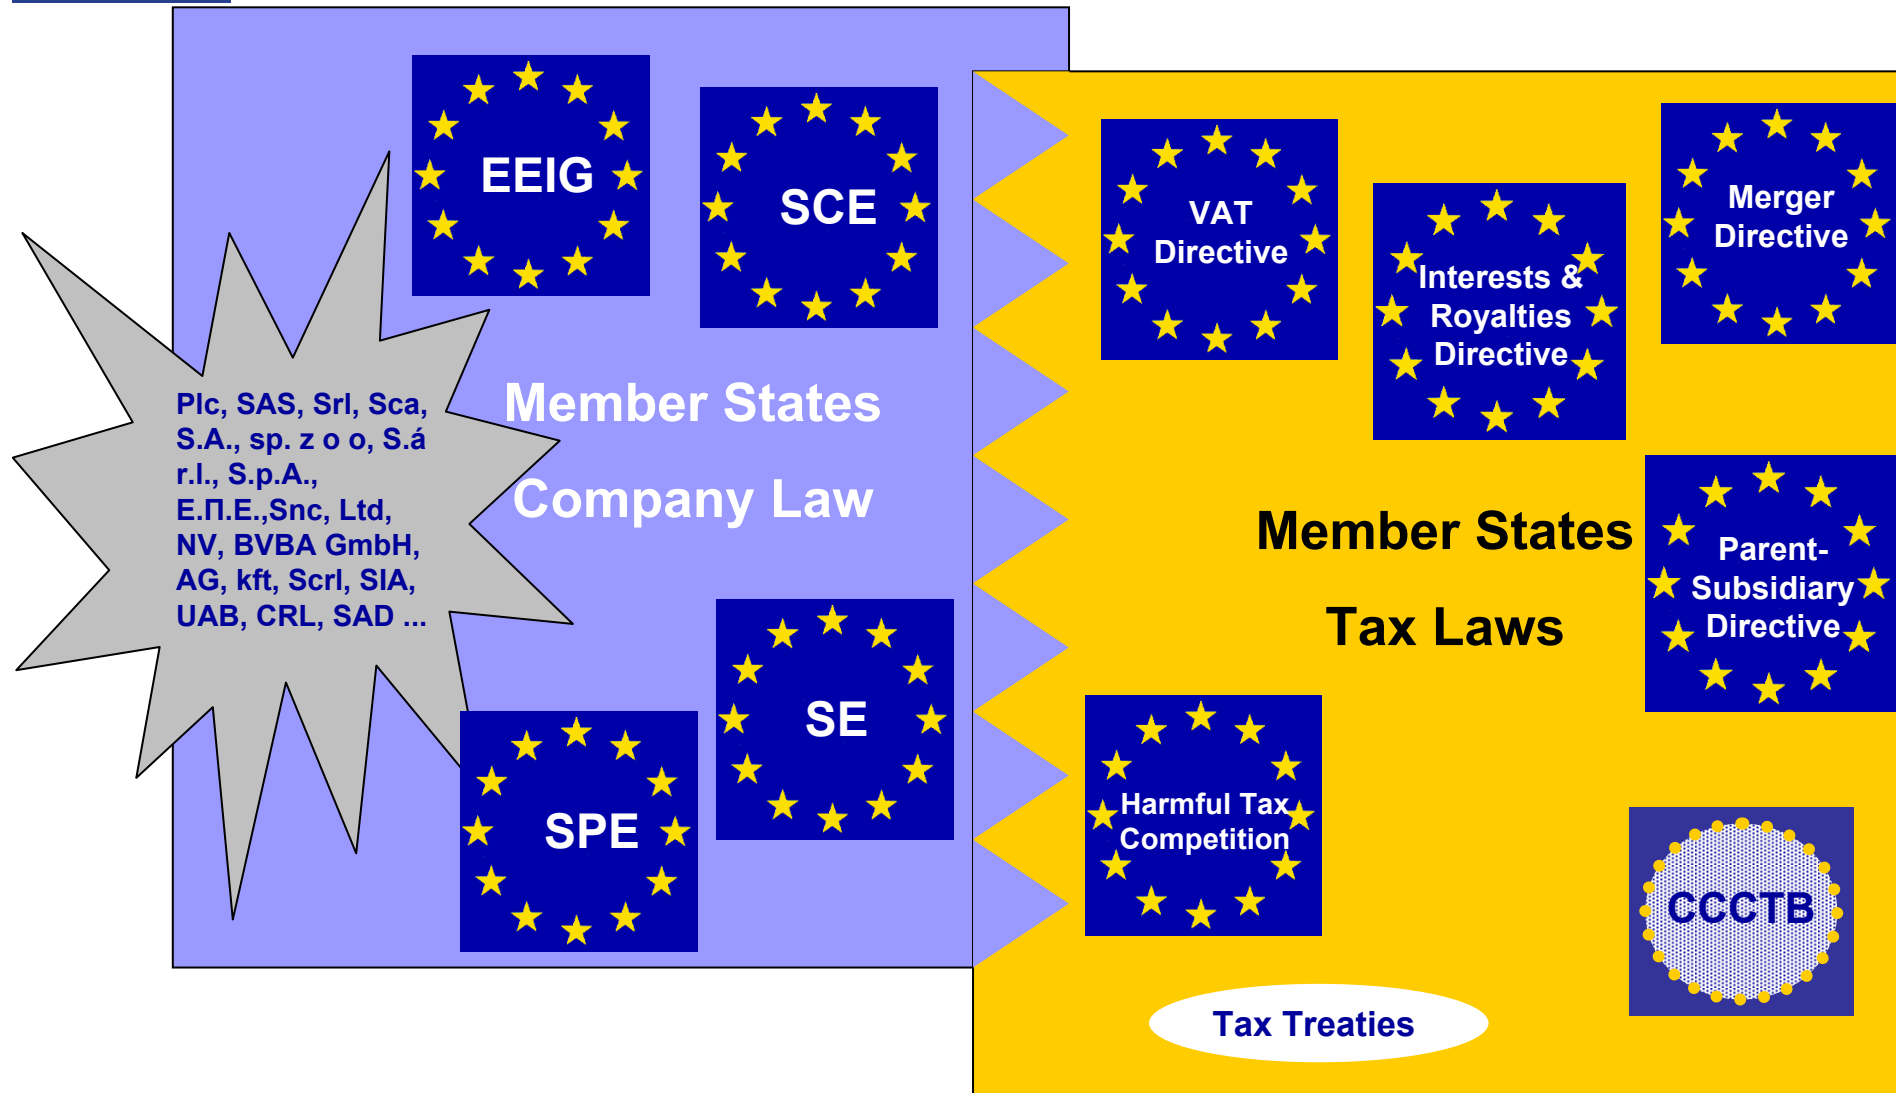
EEIG

SCE

Plc, SAS, Srl, Sca, S.A., sp. z o o, S.á r.l., S.p.A., Ε.Π.Ε.,Snc, Ltd, NV, BVBA GmbH, AG, kft, Scrl, SIA, UAB, CRL, SAD ...

Member States

Company Law

SE

SPE

VAT Directive

Interests & Royalties Directive

Merger Directive

Member States

Tax Laws

Parent-Subsidiary Directive

Harmful Tax Competition

CCCTB

Tax Treaties